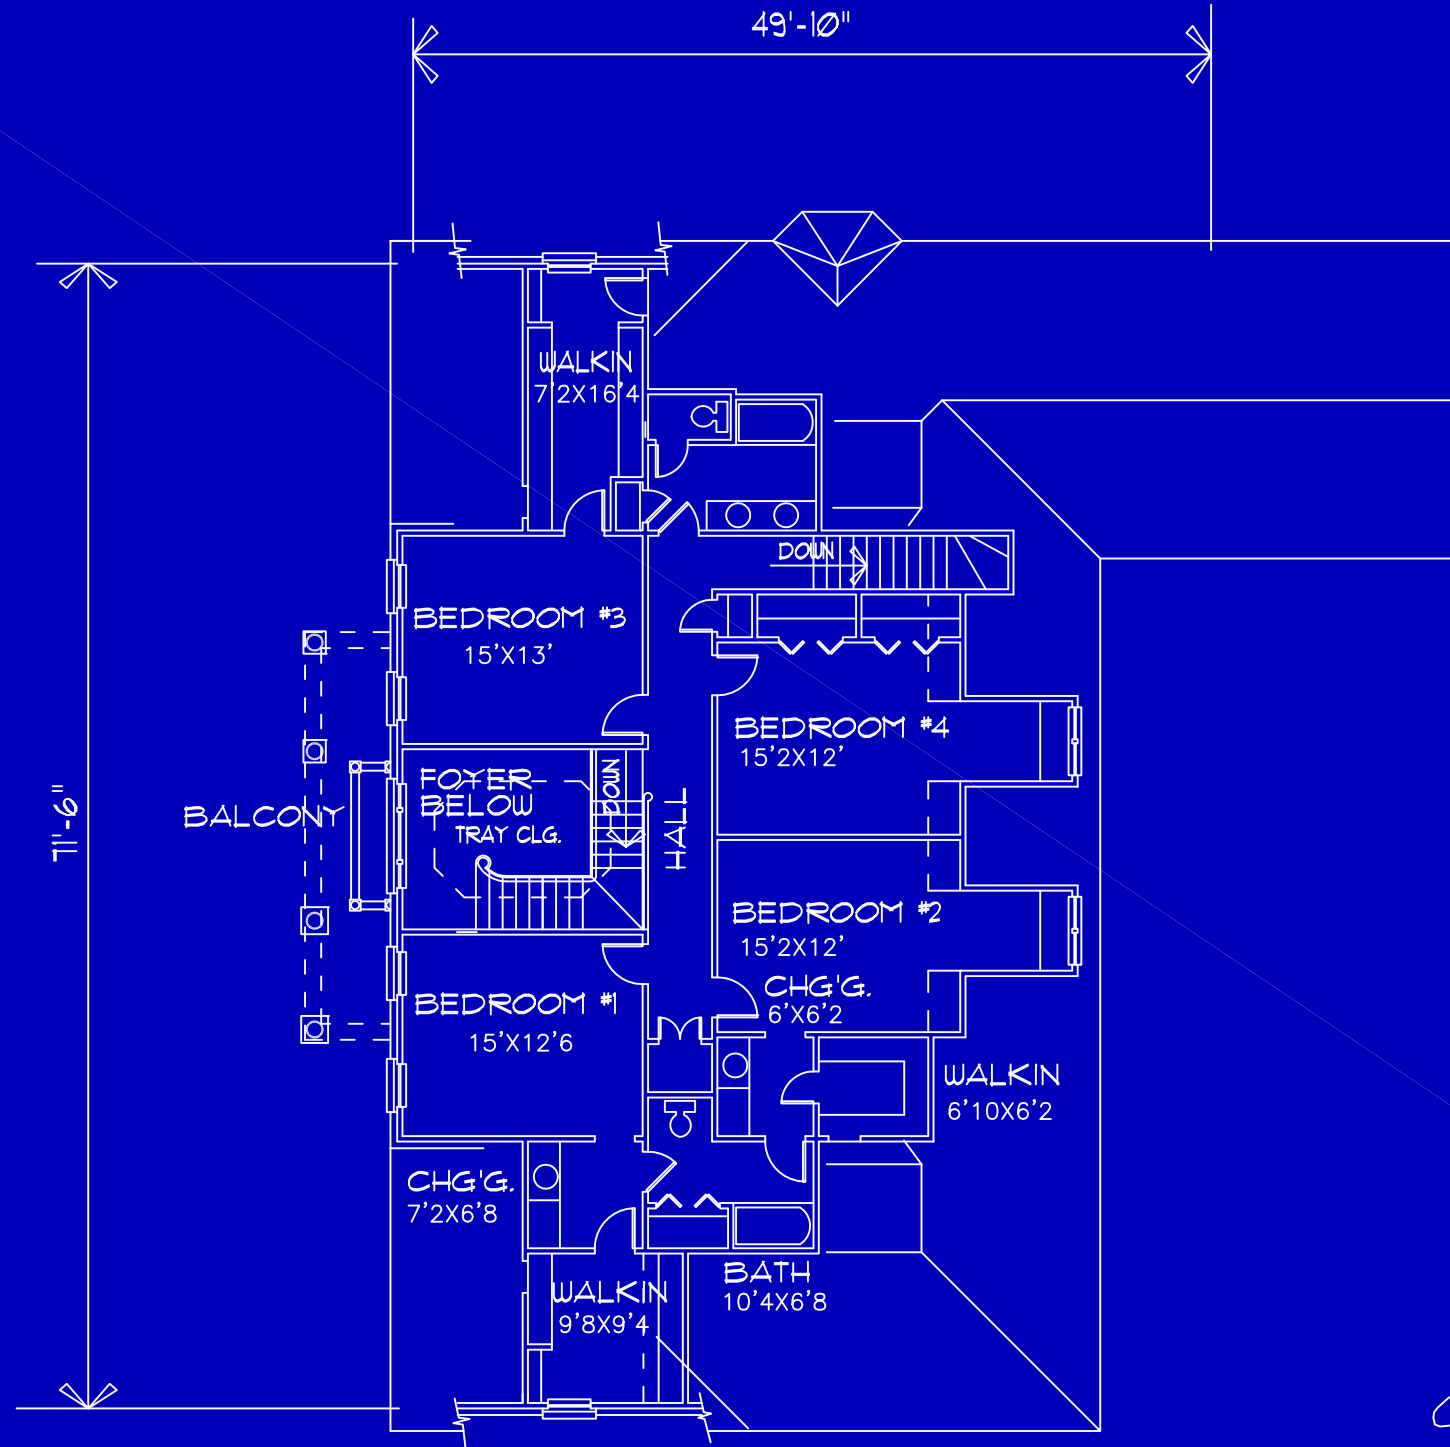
49'-10"

71'-6"

WALKIN
7'2X16'4

DOWN

BEDROOM #3
15'X13'

BEDROOM #4
15'2X12'

FOYER BELOW
TRAY CLG.

DOWN

HALL

BALCONY

BEDROOM #2
15'2X12'

CHG'G.
6'X6'2

BEDROOM #1
15'X12'6

WALKIN
6'10X6'2

CHG'G.
7'2X6'8

BATH
10'4X6'8

WALKIN
9'8X9'4